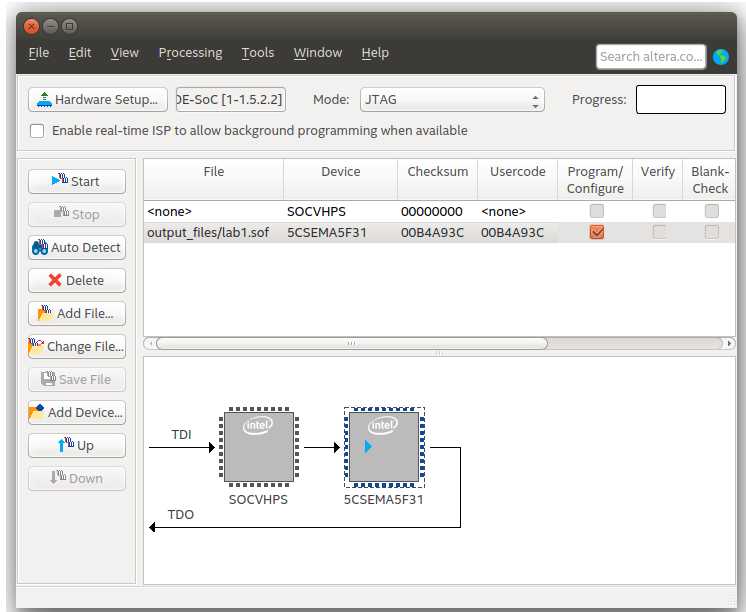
File Edit View Processing Tools Window Help

Search altera.co...

Hardware Setup... DE-SoC [1-1.5.2.2] Mode: JTAG Progress:

Enable real-time ISP to allow background programming when available

Start
Stop
Auto Detect
Delete
Add File...
Change File...
Save File
Add Device...
Up
Down

| File | Device | Checksum | Usercode | Program/ Configure | Verify | Blank-Check |
|---|---|---|---|---|---|---|
| <none> | SOCVHPS | 00000000 | <none> | | | |
| output_files/lab1.sof | 5CSEMA5F31 | 00B4A93C | 00B4A93C | | | |

TDI

intel

intel

SOCVHPS

5CSEMA5F31

TDO